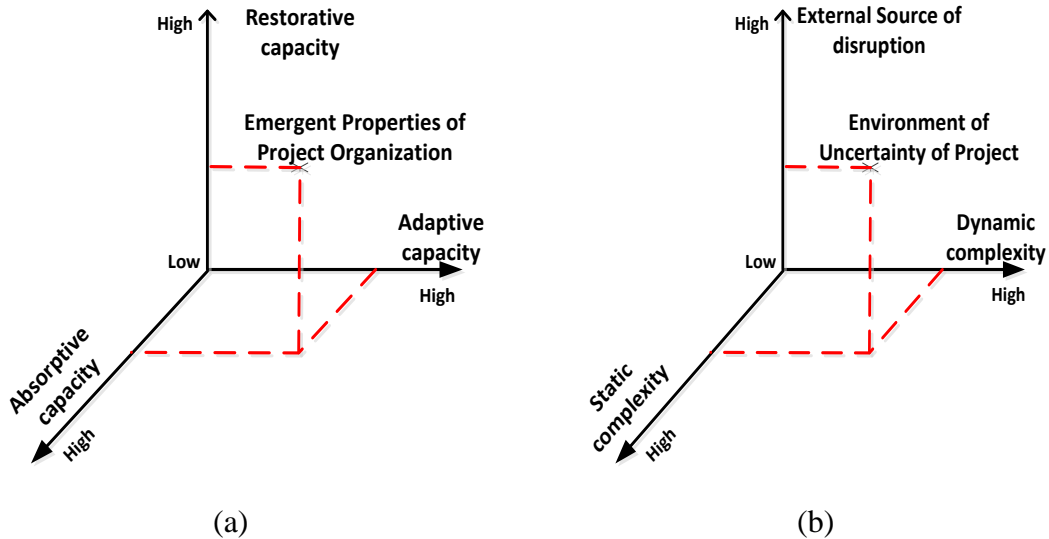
High

Restorative capacity

Emergent Properties of Project Organization

Adaptive capacity

Low

High

Absorptive capacity

High

(a)

High

External Source of disruption

Environment of Uncertainty of Project

Dynamic complexity

Low

High

Static complexity

High

(b)